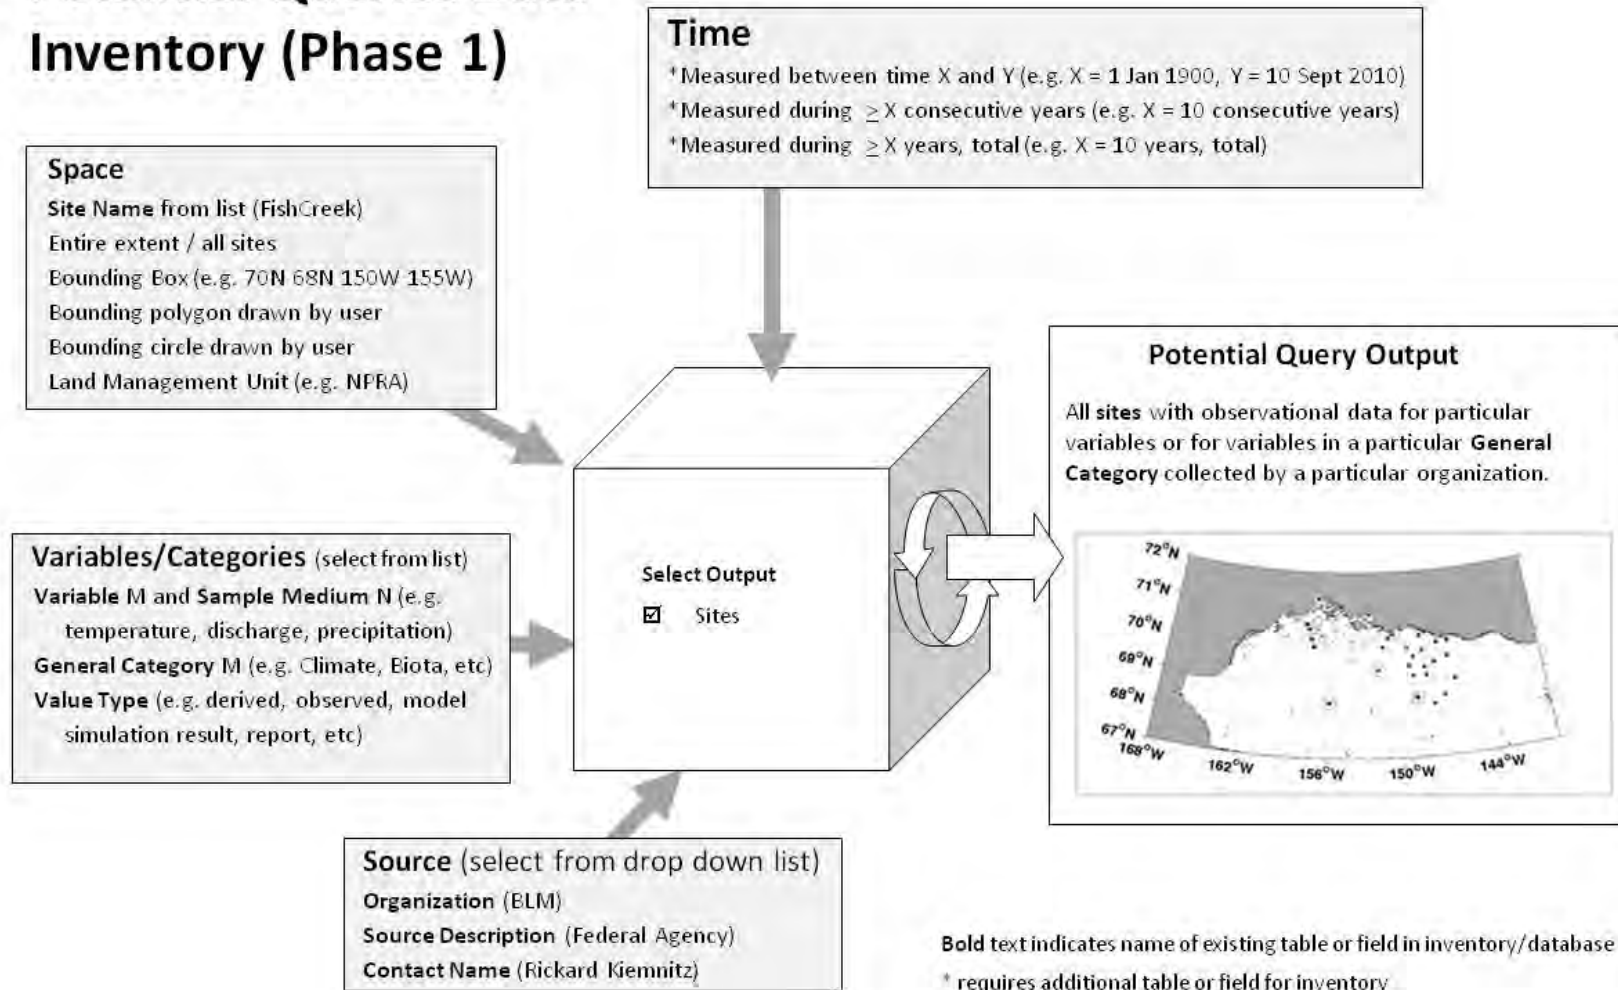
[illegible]
Inventory (Phase 1)

Time
*Measured between time X and Y (e.g. X = 1 Jan 1900, Y = 10 Sept 2010)
*Measured during $\geq$ X consecutive years (e.g. X = 10 consecutive years)
*Measured during $\geq$ X years, total (e.g. X = 10 years, total)

Space
Site Name from list (FishCreek)
Entire extent / all sites
Bounding Box (e.g. 70N 68N 150W 155W)
Bounding polygon drawn by user
Bounding circle drawn by user
Land Management Unit (e.g. NPRA)

Potential Query Output
All sites with observational data for particular variables or for variables in a particular General Category collected by a particular organization.

72°N
71°N
70°N
69°N
68°N
67°N
168°W
162°W
156°W
150°W
144°W

Variables/Categories (select from list)
Variable M and Sample Medium N (e.g. temperature, discharge, precipitation)
General Category M (e.g. Climate, Biota, etc)
Value Type (e.g. derived, observed, model simulation result, report, etc)

Select Output
☑ Sites

Source (select from drop down list)
Organization (BLM)
Source Description (Federal Agency)
Contact Name (Rickard Kiemnitz)

Bold text indicates name of existing table or field in inventory/database
* requires additional table or field for inventory